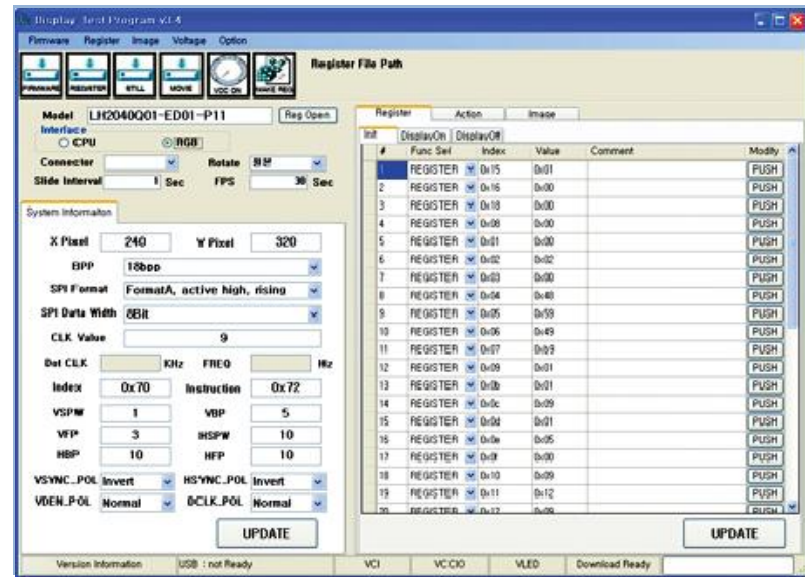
Display Test Program v1.4

Firmware Register Image Voltage Option

FIRMWARE REGISTER STILL MOVIE VCC ON WAVE REG

Register File Path

Model LH2040Q01-ED01-P11 Reg Open

Interface
CPU RGB

Connecter Rotate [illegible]

Slide Interval 1 Sec FPS 30 Sec

System Informaiton

X Pixel 240 Y Pixel 320

BPP 18bpp

SPI Format FormatA, active high, rising

SPI Data Width 8Bit

CLK Value 9

Dot CLK KHz FREQ Hz

Index 0x70 Instruction 0x72

VSPW 1 VBP 5

VFP 3 HSPW 10

HBP 10 HFP 10

VSYNC_POL Invert HSYNC_POL Invert

VDEN_POL Normal DCLK_POL Normal

UPDATE

Register Action Image

Init DisplayOn DisplayOff

| # | Func Sel | Index | Value | Comment | Modify |
|---|---|---|---|---|---|
| 1 | REGISTER | 0x15 | 0x01 | | PUSH |
| 2 | REGISTER | 0x16 | 0x00 | | PUSH |
| 3 | REGISTER | 0x18 | 0x00 | | PUSH |
| 4 | REGISTER | 0x08 | 0x00 | | PUSH |
| 5 | REGISTER | 0x01 | 0x00 | | PUSH |
| 6 | REGISTER | 0x02 | 0x02 | | PUSH |
| 7 | REGISTER | 0x03 | 0x00 | | PUSH |
| 8 | REGISTER | 0x04 | 0x40 | | PUSH |
| 9 | REGISTER | 0x05 | 0x59 | | PUSH |
| 10 | REGISTER | 0x06 | 0x49 | | PUSH |
| 11 | REGISTER | 0x07 | 0xb9 | | PUSH |
| 12 | REGISTER | 0x09 | 0x01 | | PUSH |
| 13 | REGISTER | 0x0b | 0x01 | | PUSH |
| 14 | REGISTER | 0x0c | 0x09 | | PUSH |
| 15 | REGISTER | 0x0d | 0x01 | | PUSH |
| 16 | REGISTER | 0x0e | 0x05 | | PUSH |
| 17 | REGISTER | 0x0f | 0x00 | | PUSH |
| 18 | REGISTER | 0x10 | 0x09 | | PUSH |
| 19 | REGISTER | 0x11 | 0x12 | | PUSH |
| 20 | REGISTER | 0x12 | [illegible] | | PUSH |

UPDATE

Version Information USB : not Ready VCI VCCIO VLED Download Ready